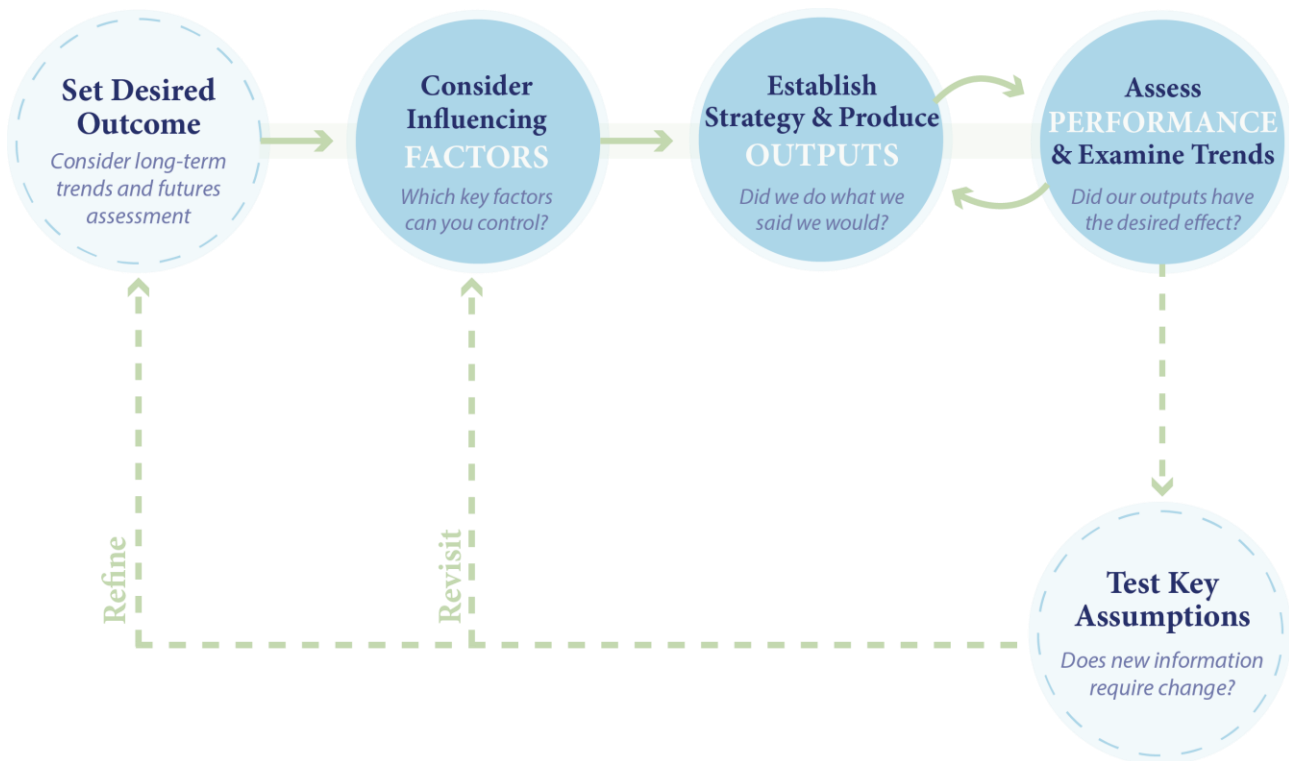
Set Desired Outcome
Consider long-term trends and futures assessment

Consider Influencing FACTORS
Which key factors can you control?

Establish Strategy & Produce OUTPUTS
Did we do what we said we would?

Assess PERFORMANCE & Examine Trends
Did our outputs have the desired effect?

Test Key Assumptions
Does new information require change?

Refine

Revisit